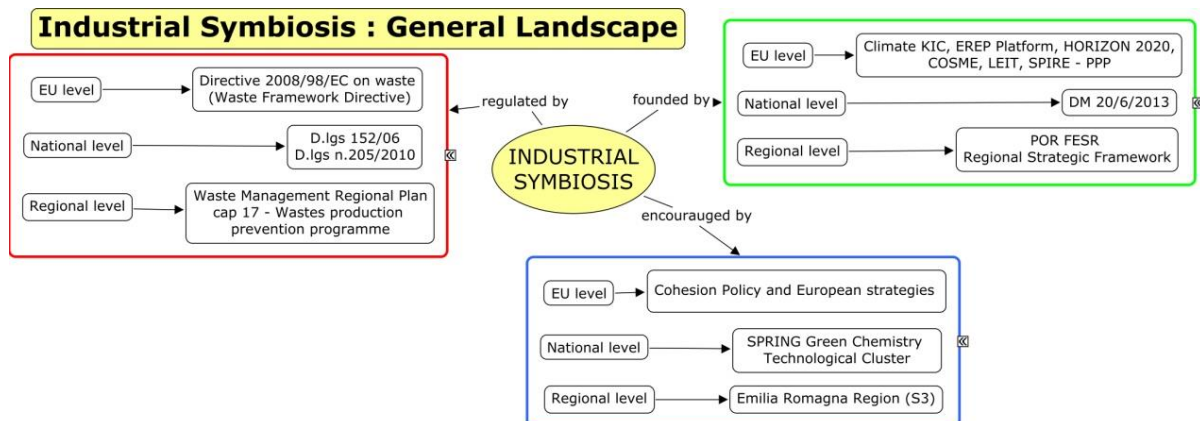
Industrial Symbiosis : General Landscape

INDUSTRIAL SYMBIOSIS

regulated by

EU level
Directive 2008/98/EC on waste (Waste Framework Directive)

National level
D.lgs 152/06
D.lgs n.205/2010

Regional level
Waste Management Regional Plan cap 17 - Wastes production prevention programme

founded by

EU level
Climate KIC, EREP Platform, HORIZON 2020, COSME, LEIT, SPIRE - PPP

National level
DM 20/6/2013

Regional level
POR FESR
Regional Strategic Framework

encourauged by

EU level
Cohesion Policy and European strategies

National level
SPRING Green Chemistry Technological Cluster

Regional level
Emilia Romagna Region (S3)